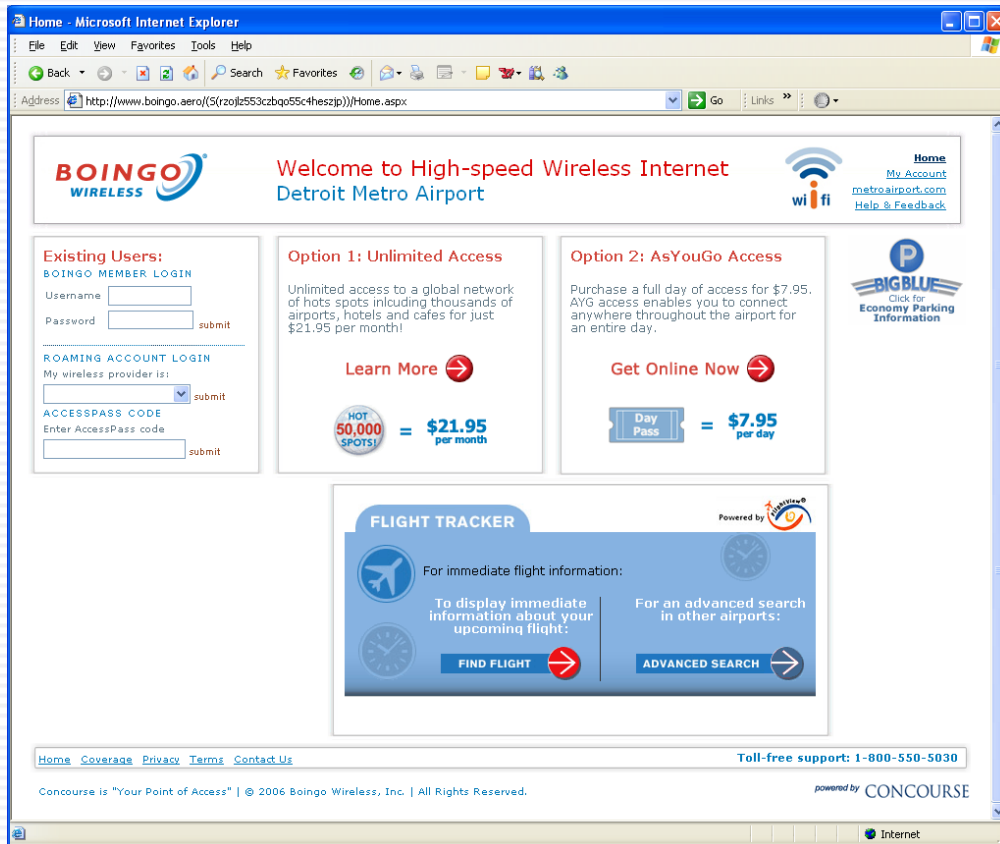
Home - Microsoft Internet Explorer

File Edit View Favorites Tools Help

Back Search Favorites

Address http://www.boingo.aero/(S(rzojlz553czbqo55c4heszjp))/Home.aspx Go Links

BOINGO WIRELESS

Welcome to High-speed Wireless Internet
Detroit Metro Airport

wi fi

Home
My Account
metroairport.com
Help & Feedback

Existing Users:
BOINGO MEMBER LOGIN
Username
Password submit

ROAMING ACCOUNT LOGIN
My wireless provider is:
submit
ACCESSPASS CODE
Enter AccessPass code
submit

Option 1: Unlimited Access
Unlimited access to a global network of hots spots inlcuding thousands of airports, hotels and cafes for just $21.95 per month!

Learn More

HOT 50,000 SPOTS! = $21.95 per month

Option 2: AsYouGo Access
Purchase a full day of access for $7.95. AYG access enables you to connect anywhere throughout the airport for an entire day.

Get Online Now

Day Pass = $7.95 per day

P BIG BLUE Click for Economy Parking Information

FLIGHT TRACKER
Powered by

For immediate flight information:

To display immediate information about your upcoming flight:
FIND FLIGHT

For an advanced search in other airports:
ADVANCED SEARCH

Home Coverage Privacy Terms Contact Us
Toll-free support: 1-800-550-5030

Concourse is "Your Point of Access" | © 2006 Boingo Wireless, Inc. | All Rights Reserved.

powered by CONCOURSE

Internet